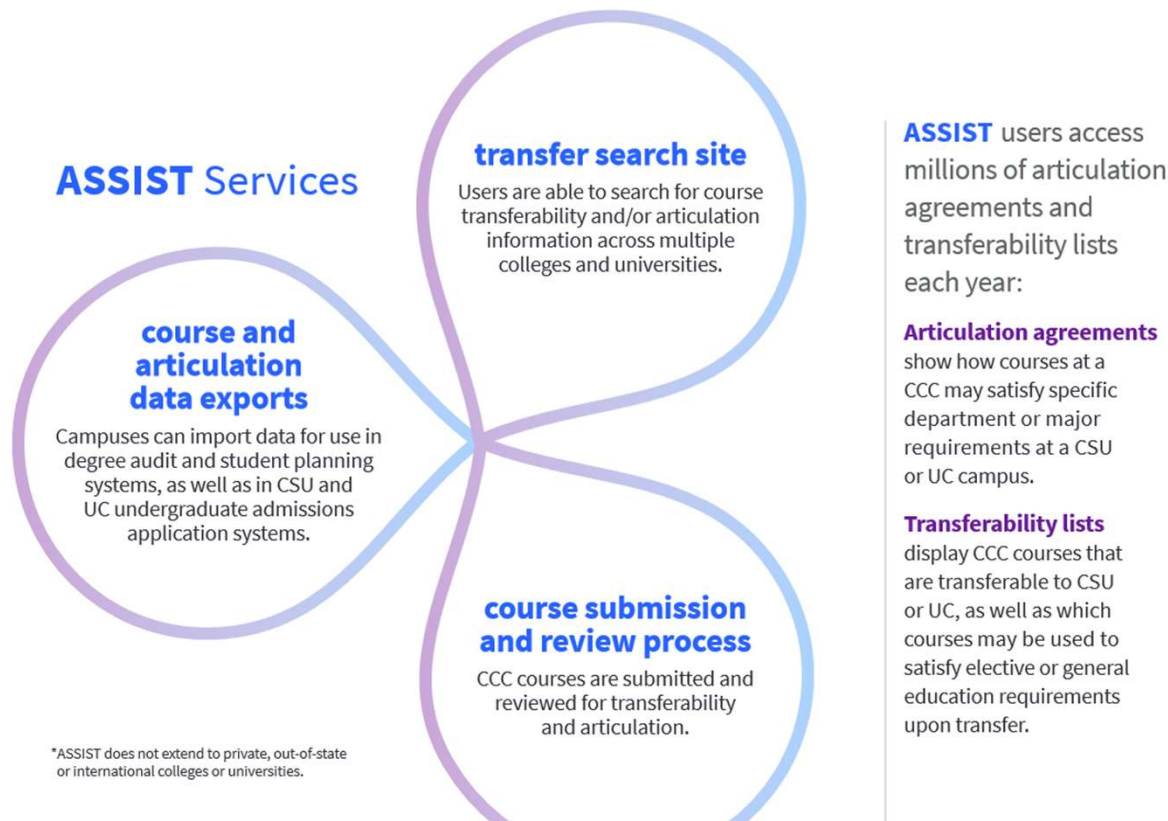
ASSIST Services

transfer search site

Users are able to search for course transferability and/or articulation information across multiple colleges and universities.

course and articulation data exports

Campuses can import data for use in degree audit and student planning systems, as well as in CSU and UC undergraduate admissions application systems.

course submission and review process

CCC courses are submitted and reviewed for transferability and articulation.

*ASSIST does not extend to private, out-of-state or international colleges or universities.

ASSIST users access millions of articulation agreements and transferability lists each year:

Articulation agreements show how courses at a CCC may satisfy specific department or major requirements at a CSU or UC campus.

Transferability lists display CCC courses that are transferable to CSU or UC, as well as which courses may be used to satisfy elective or general education requirements upon transfer.